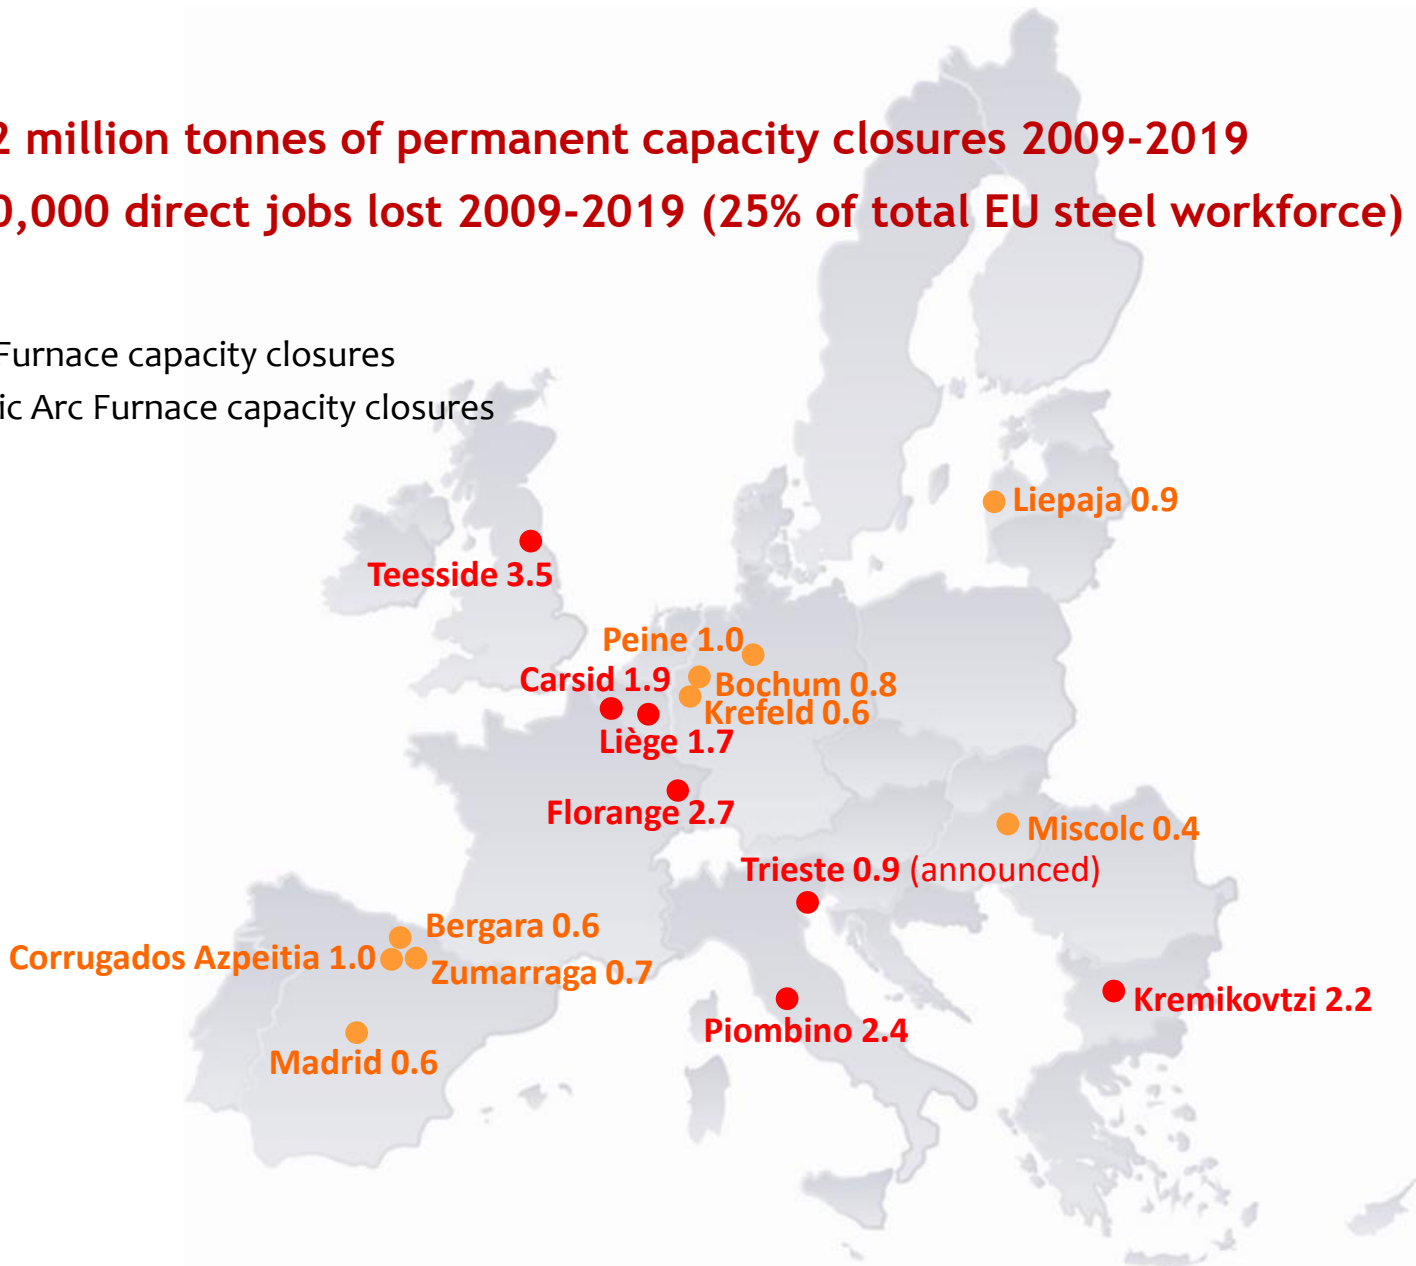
2 million tonnes of permanent capacity closures 2009-2019
0,000 direct jobs lost 2009-2019 (25% of total EU steel workforce)

Furnace capacity closures
ic Arc Furnace capacity closures

Liepaja 0.9

Teesside 3.5

Peine 1.0

Carsid 1.9

Bochum 0.8

Krefeld 0.6

Liège 1.7

Florange 2.7

Miscolc 0.4

Trieste 0.9 (announced)

Bergara 0.6

Corrugados Azpeitia 1.0

Zumarraga 0.7

Kremikovtzi 2.2

Piombino 2.4

Madrid 0.6